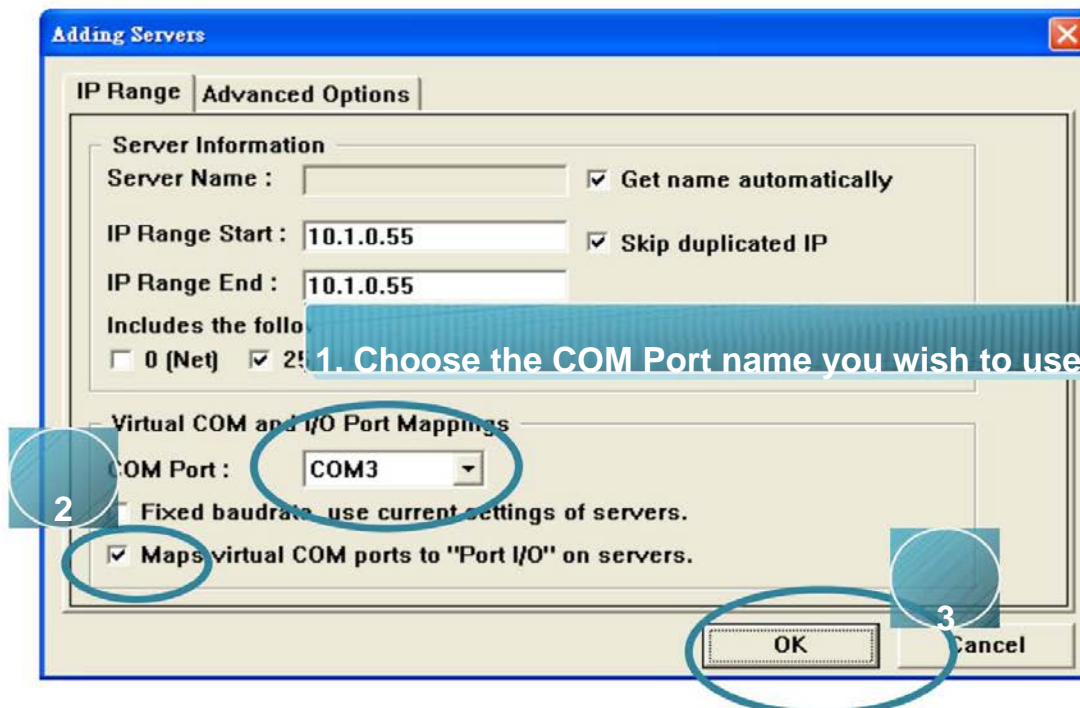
Adding Servers

IP Range | Advanced Options

Server Information
Server Name :
☑ Get name automatically
IP Range Start : 10.1.0.55
☑ Skip duplicated IP
IP Range End : 10.1.0.55
Includes the follo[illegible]
☐ 0 (Net) ☑ 25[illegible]

1. Choose the COM Port name you wish to use

Virtual COM an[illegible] I/O Port Mappings
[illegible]OM Port : COM3
2
Fixed baudra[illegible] use current settings of servers.
☑ Maps virtual COM ports to "Port I/O" on servers.

3
OK
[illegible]ancel